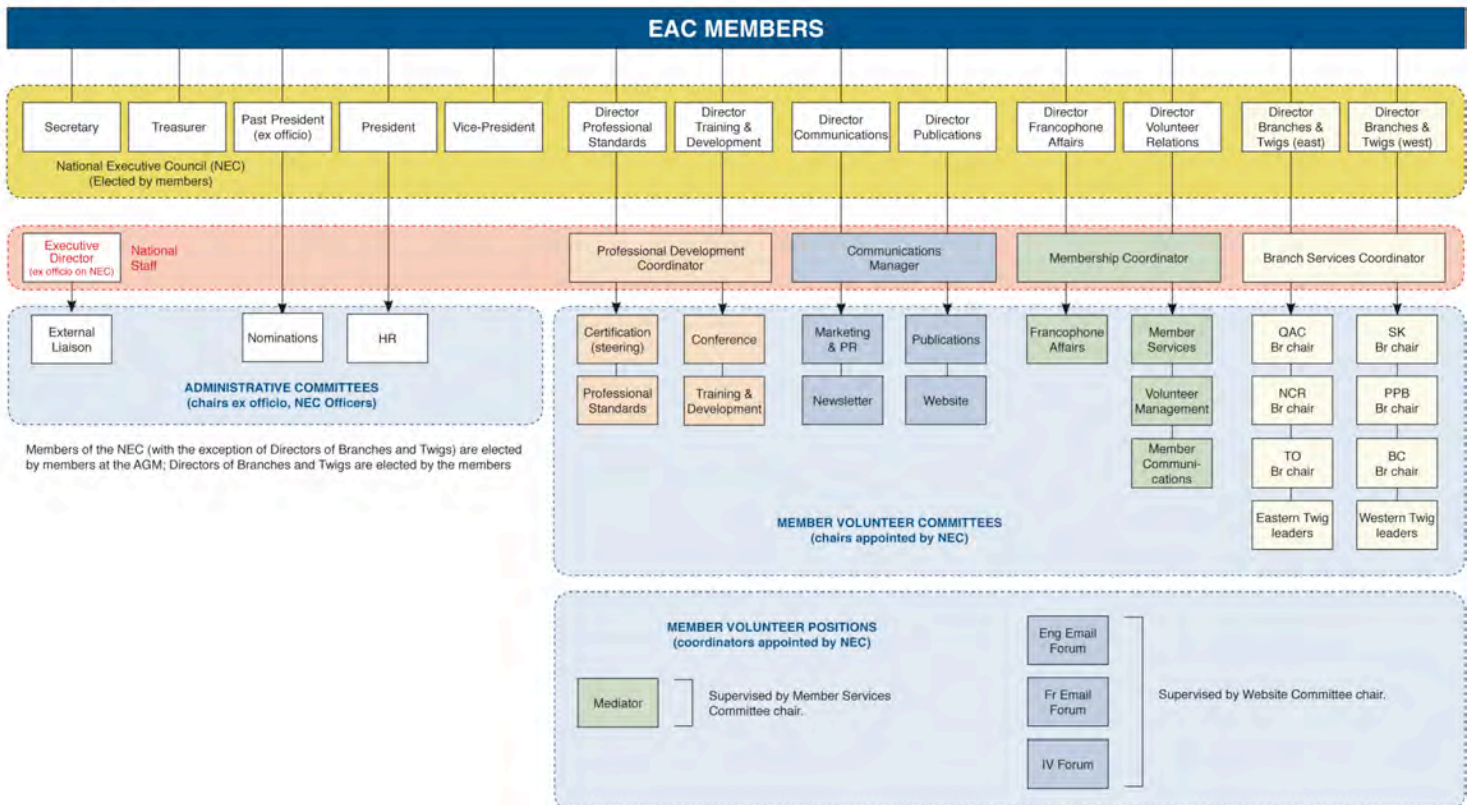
EAC MEMBERS

Secretary

Treasurer

Past President (ex officio)

President

Vice-President

Director Professional Standards

Director Training & Development

Director Communications

Director Publications

Director Francophone Affairs

Director Volunteer Relations

Director Branches & Twigs (east)

Director Branches & Twigs (west)

National Executive Council (NEC) (Elected by members)

Executive Director (ex officio on NEC)

National Staff

Professional Development Coordinator

Communications Manager

Membership Coordinator

Branch Services Coordinator

External Liaison

Nominations

HR

ADMINISTRATIVE COMMITTEES (chairs ex officio, NEC Officers)

Members of the NEC (with the exception of Directors of Branches and Twigs) are elected by members at the AGM; Directors of Branches and Twigs are elected by the members

Certification (steering)

Professional Standards

Conference

Training & Development

Marketing & PR

Newsletter

Publications

Website

Francophone Affairs

Member Services

Volunteer Management

Member Communications

QAC Br chair

NCR Br chair

TO Br chair

Eastern Twig leaders

SK Br chair

PPB Br chair

BC Br chair

Western Twig leaders

MEMBER VOLUNTEER COMMITTEES (chairs appointed by NEC)

MEMBER VOLUNTEER POSITIONS (coordinators appointed by NEC)

Mediator

Supervised by Member Services Committee chair.

Eng Email Forum

Fr Email Forum

IV Forum

Supervised by Website Committee chair.